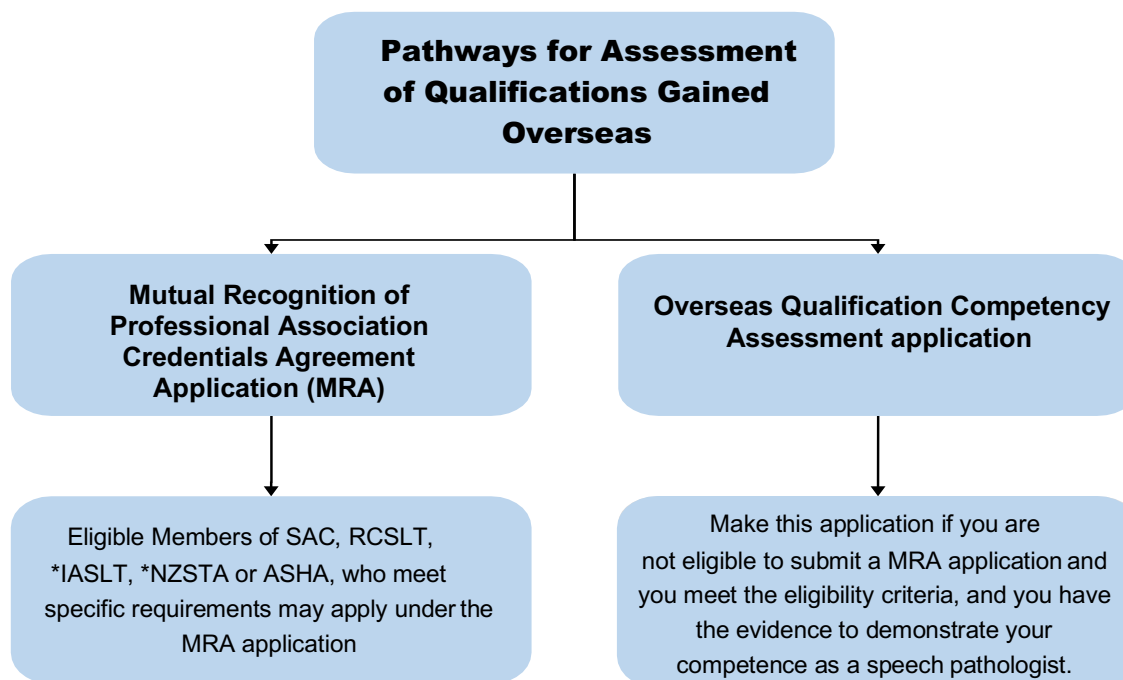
Pathways for Assessment of Qualifications Gained Overseas

Mutual Recognition of Professional Association Credentials Agreement Application (MRA)

Overseas Qualification Competency Assessment application

Eligible Members of SAC, RCSLT, *IASLT, *NZSTA or ASHA, who meet specific requirements may apply under the MRA application

Make this application if you are not eligible to submit a MRA application and you meet the eligibility criteria, and you have the evidence to demonstrate your competence as a speech pathologist.